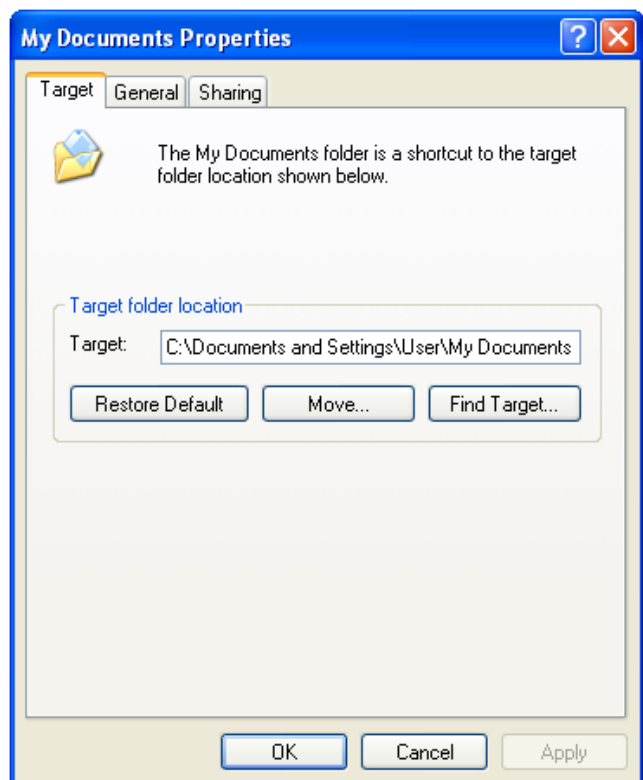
My Documents Properties

?

Target General Sharing

The My Documents folder is a shortcut to the target folder location shown below.

Target folder location

Target: C:\Documents and Settings\User\My Documents

Restore Default Move... Find Target...

OK Cancel Apply